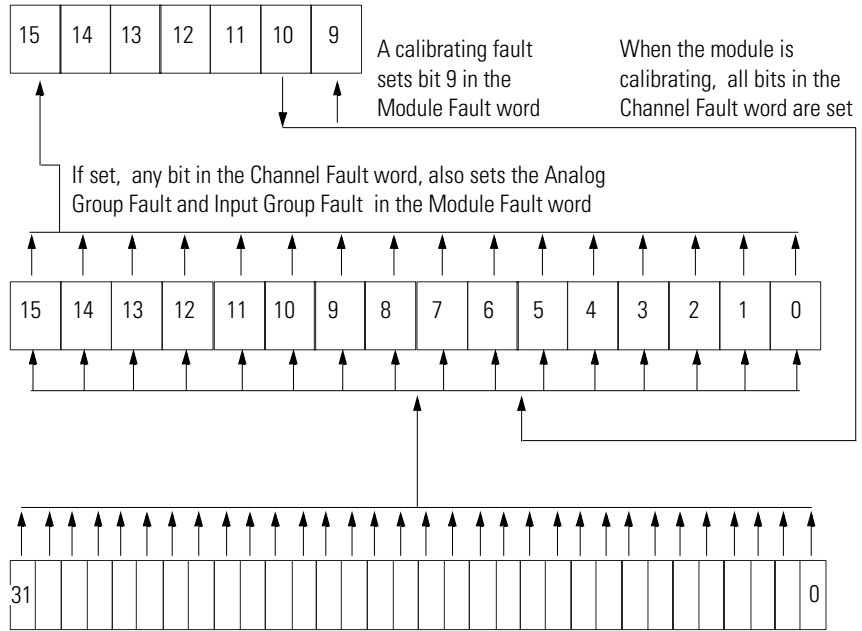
| 15 | 14 | 13 | 12 | 11 | 10 | 9 |
|---|---|---|---|---|---|---|

A calibrating fault sets bit 9 in the Module Fault word

When the module is calibrating, all bits in the Channel Fault word are set

If set, any bit in the Channel Fault word, also sets the Analog Group Fault and Input Group Fault in the Module Fault word

| 15 | 14 | 13 | 12 | 11 | 10 | 9 | 8 | 7 | 6 | 5 | 4 | 3 | 2 | 1 | 0 |
|---|---|---|---|---|---|---|---|---|---|---|---|---|---|---|---|

31

0